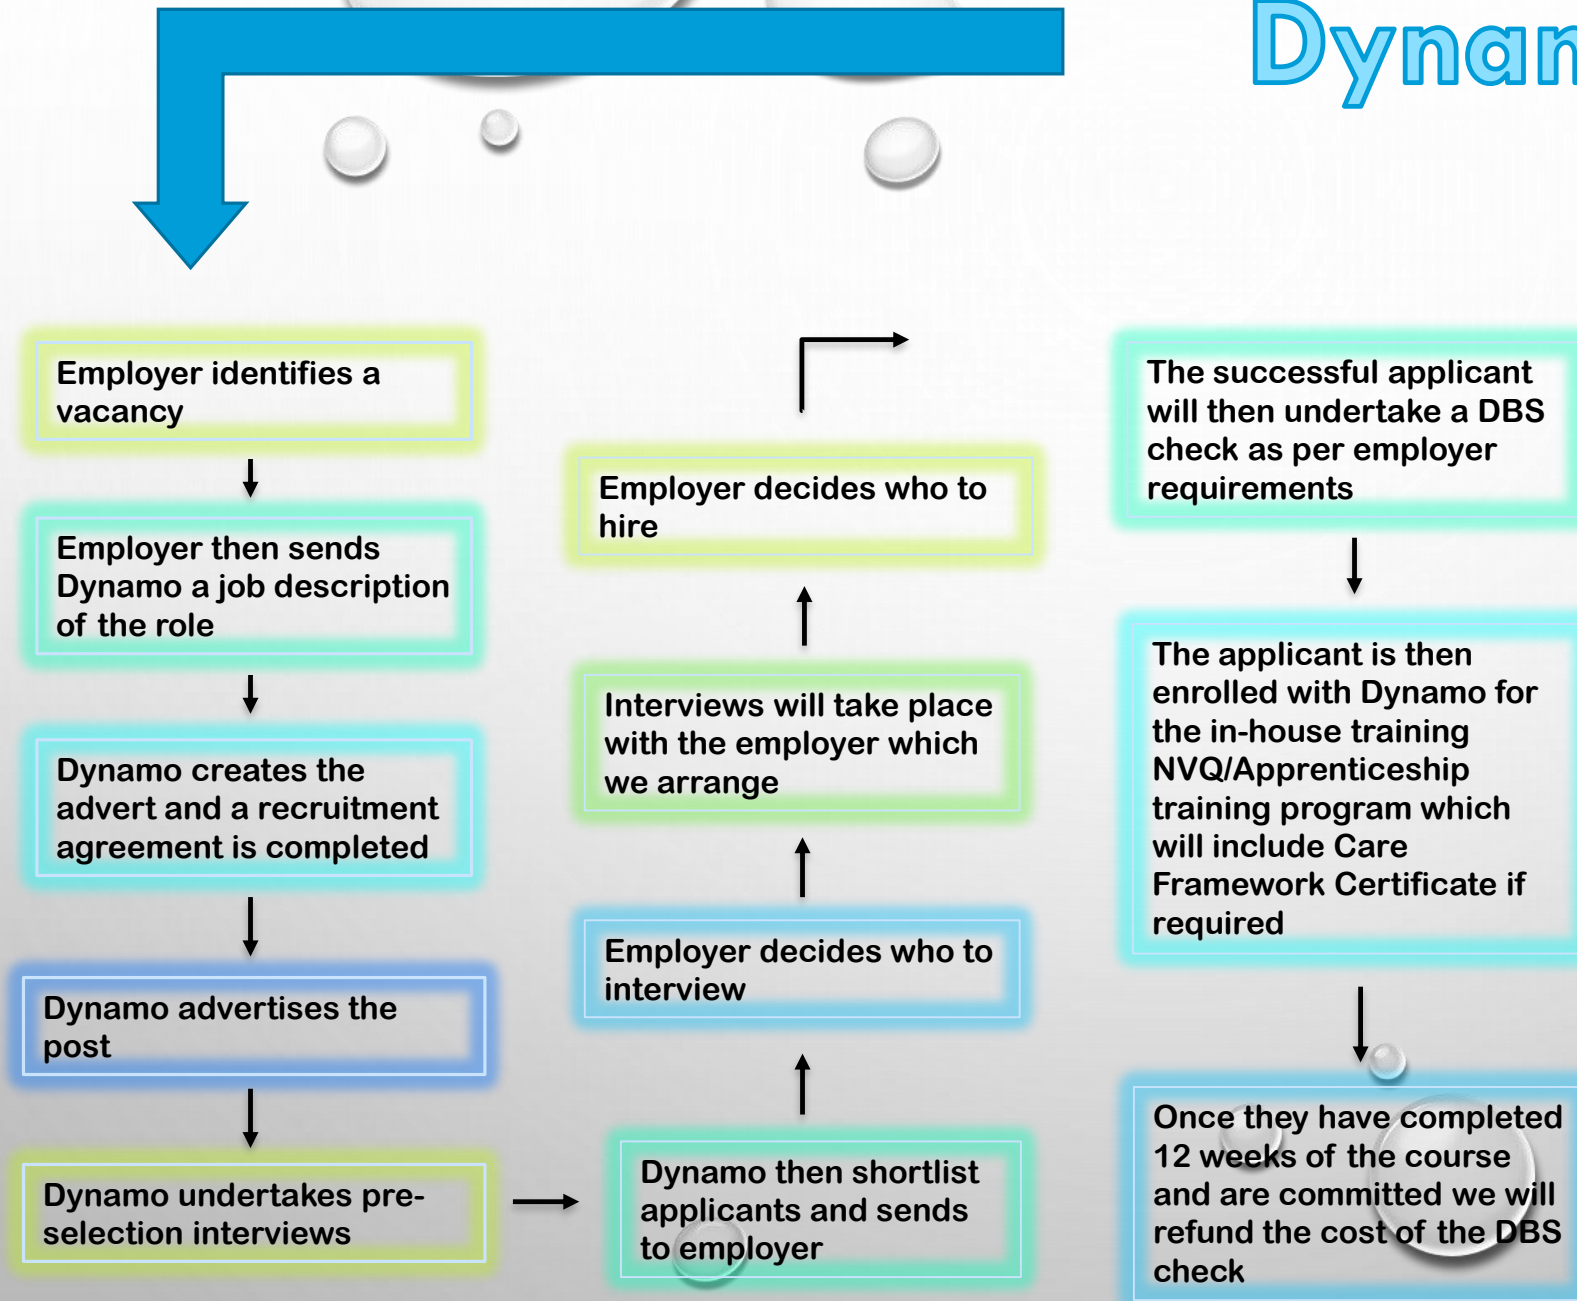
Dynam

Employer identifies a vacancy

Employer then sends Dynamo a job description of the role

Dynamo creates the advert and a recruitment agreement is completed

Dynamo advertises the post

Dynamo undertakes pre-selection interviews

Dynamo then shortlist applicants and sends to employer

Employer decides who to interview

Interviews will take place with the employer which we arrange

Employer decides who to hire

The successful applicant will then undertake a DBS check as per employer requirements

The applicant is then enrolled with Dynamo for the in-house training NVQ/Apprenticeship training program which will include Care Framework Certificate if required

Once they have completed 12 weeks of the course and are committed we will refund the cost of the DBS check